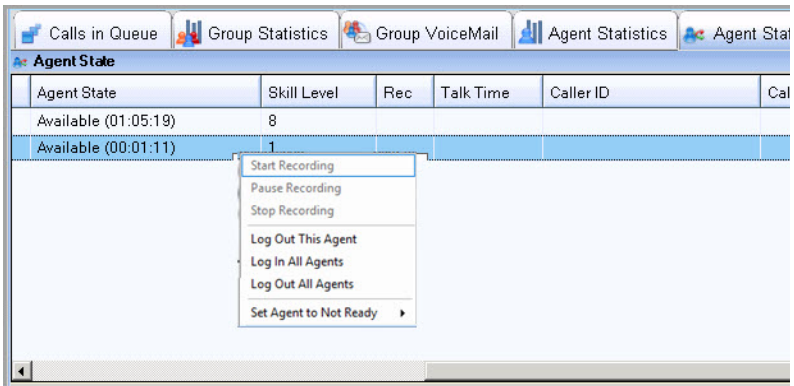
Calls in Queue | Group Statistics | Group VoiceMail | Agent Statistics | Agent Stat

Agent State

| Agent State | Skill Level | Rec | Talk Time | Caller ID | Cal |
|---|---|---|---|---|---|
| Available (01:05:19) | 8 | | | | |
| Available (00:01:11) | 1 | | | | |

Start Recording
Pause Recording
Stop Recording
Log Out This Agent
Log In All Agents
Log Out All Agents
Set Agent to Not Ready